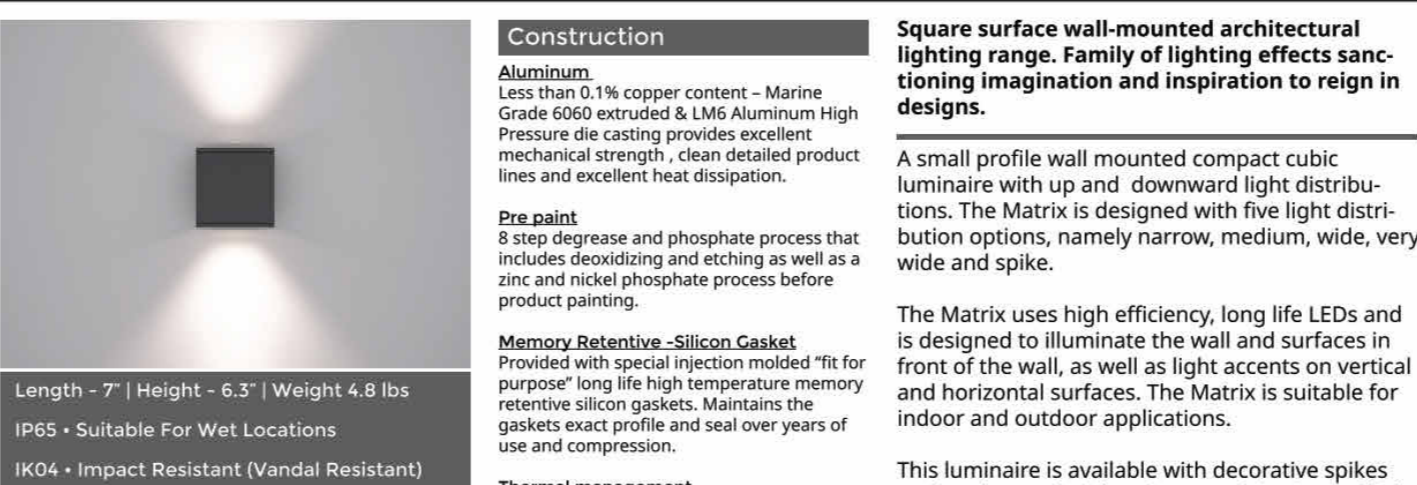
Length - 7" | Height - 6.3" | Weight 4.8 lbs

IP65 • Suitable For Wet Locations

IK04 • Impact Resistant (Vandal Resistant)

Construction

Aluminum

Less than 0.1% copper content – Marine Grade 6060 extruded & LM6 Aluminum High Pressure die casting provides excellent mechanical strength , clean detailed product lines and excellent heat dissipation.

Pre paint

8 step degrease and phosphate process that includes deoxidizing and etching as well as a zinc and nickel phosphate process before product painting.

Memory Retentive -Silicon Gasket

Provided with special injection molded "fit for purpose" long life high temperature memory retentive silicon gaskets. Maintains the gaskets exact profile and seal over years of use and compression.

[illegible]

Square surface wall-mounted architectural lighting range. Family of lighting effects sanctioning imagination and inspiration to reign in designs.

A small profile wall mounted compact cubic luminaire with up and downward light distributions. The Matrix is designed with five light distribution options, namely narrow, medium, wide, very wide and spike.

The Matrix uses high efficiency, long life LEDs and is designed to illuminate the wall and surfaces in front of the wall, as well as light accents on vertical and horizontal surfaces. The Matrix is suitable for indoor and outdoor applications.

This luminaire is available with decorative spikes